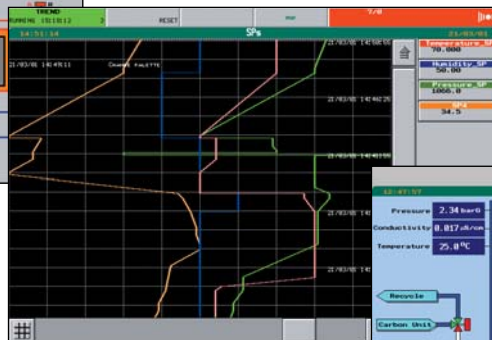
TREND
RUNNING 15:18:12
3
RESET
7/8
14:51:14
SPs
21/03/08
21/03/08 14:49:11
Channel fault??
21/03/08 14:50:55
21/03/08 14:49:25
21/03/08 14:49:55
21/03/08 14:49:25
21/03/08 14:47:55
21/03/08 14:47:25
Temperature_SP
70.000
Humidity_SP
50.00
Pressure_SP
1000.0
SP4
34.5
12:47:57
Pressure 2.34 barG
Conductivity 0.017 uS/cm
Temperature 25.0 °C
Recycle
Carbon Unit